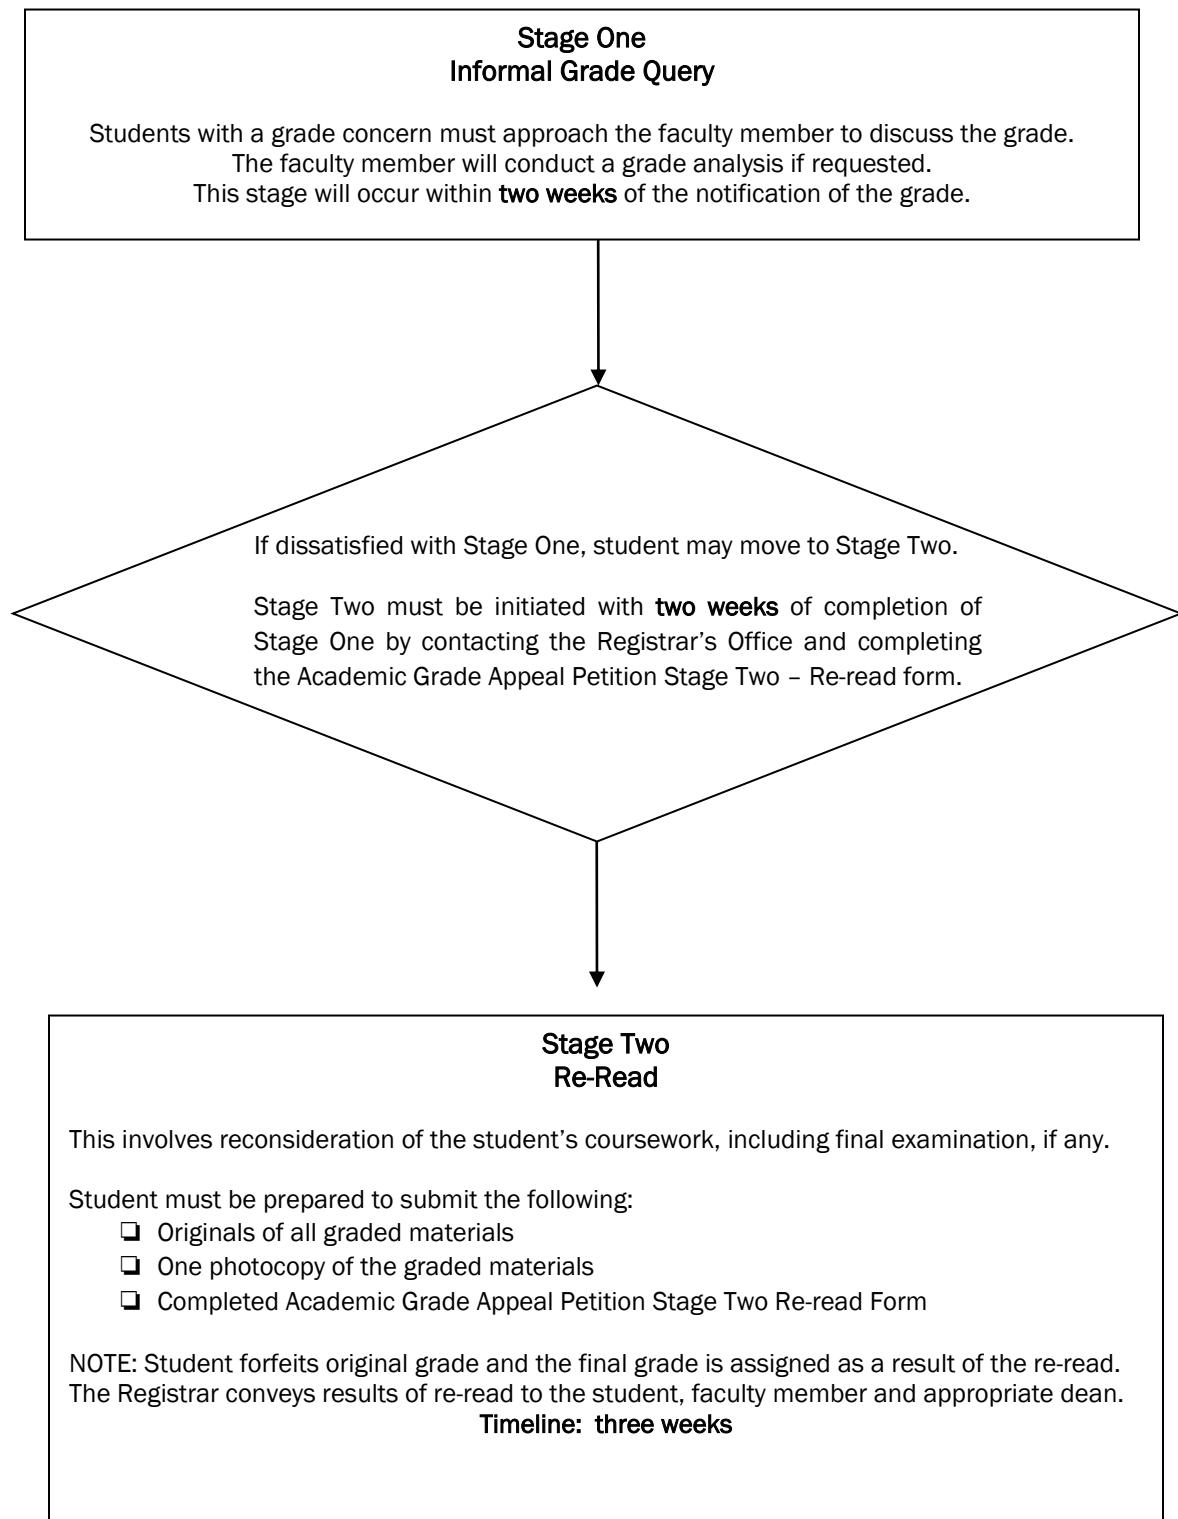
Stage One
Informal Grade Query

Students with a grade concern must approach the faculty member to discuss the grade. The faculty member will conduct a grade analysis if requested. This stage will occur within **two weeks** of the notification of the grade.

If dissatisfied with Stage One, student may move to Stage Two.

Stage Two must be initiated with **two weeks** of completion of Stage One by contacting the Registrar's Office and completing the Academic Grade Appeal Petition Stage Two – Re-read form.

Stage Two
Re-Read

This involves reconsideration of the student's coursework, including final examination, if any.

Student must be prepared to submit the following:
❑ Originals of all graded materials
❑ One photocopy of the graded materials
❑ Completed Academic Grade Appeal Petition Stage Two Re-read Form

NOTE: Student forfeits original grade and the final grade is assigned as a result of the re-read. The Registrar conveys results of re-read to the student, faculty member and appropriate dean.
**Timeline: three weeks**